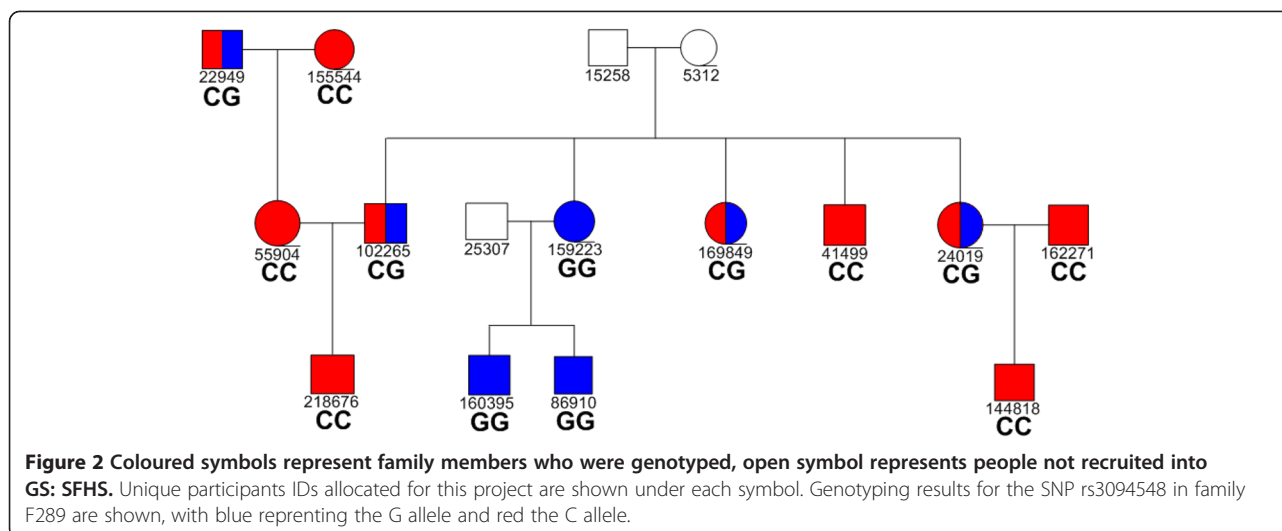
22949
CG

155544
CC

15258

5312

55904
CC

102265
CG

25307

159223
GG

169849
CG

41499
CC

24019
CG

162271
CC

218676
CC

160395
GG

86910
GG

144818
CC

**Figure 2 Coloured symbols represent family members who were genotyped, open symbol represents people not recruited into GS: SFHS.** Unique participants IDs allocated for this project are shown under each symbol. Genotyping results for the SNP rs3094548 in family F289 are shown, with blue reprenting the G allele and red the C allele.